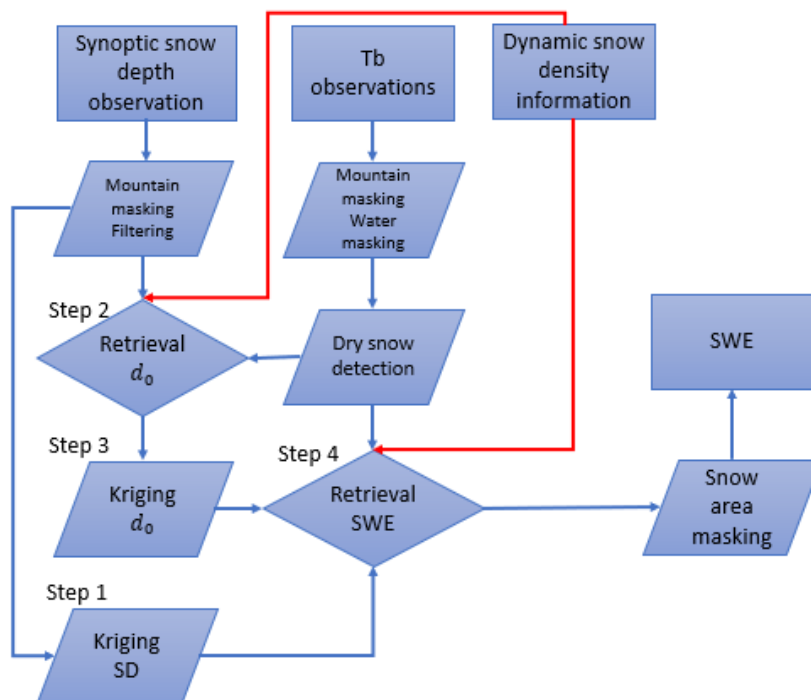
Synoptic snow depth observation

Tb observations

Dynamic snow density information

Mountain masking Filtering

Mountain masking Water masking

Step 2

Retrieval $d_0$

Dry snow detection

SWE

Step 3

Kriging $d_0$

Step 4

Retrieval SWE

Snow area masking

Step 1

Kriging SD